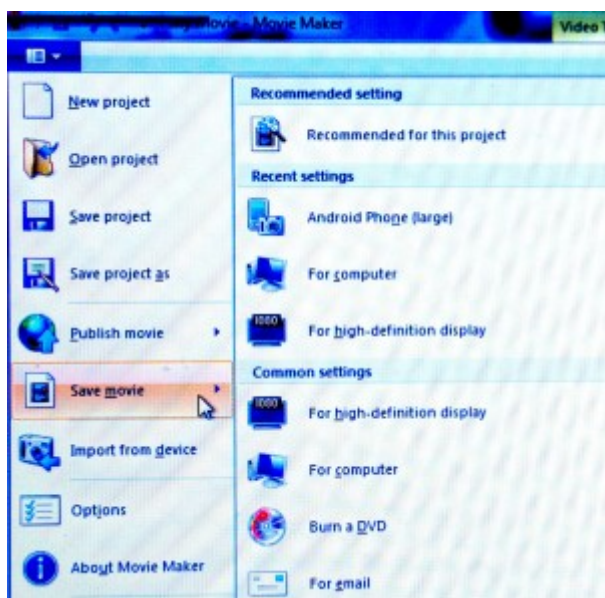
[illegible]Movie - Movie Maker

Video T

New project

Open project

Save project

Save project as

Publish movie

Save movie

Import from device

Options

About Movie Maker

Recommended setting

Recommended for this project

Recent settings

Android Phone (large)

For computer

For high-definition display

Common settings

For high-definition display

For computer

Burn a DVD

For email